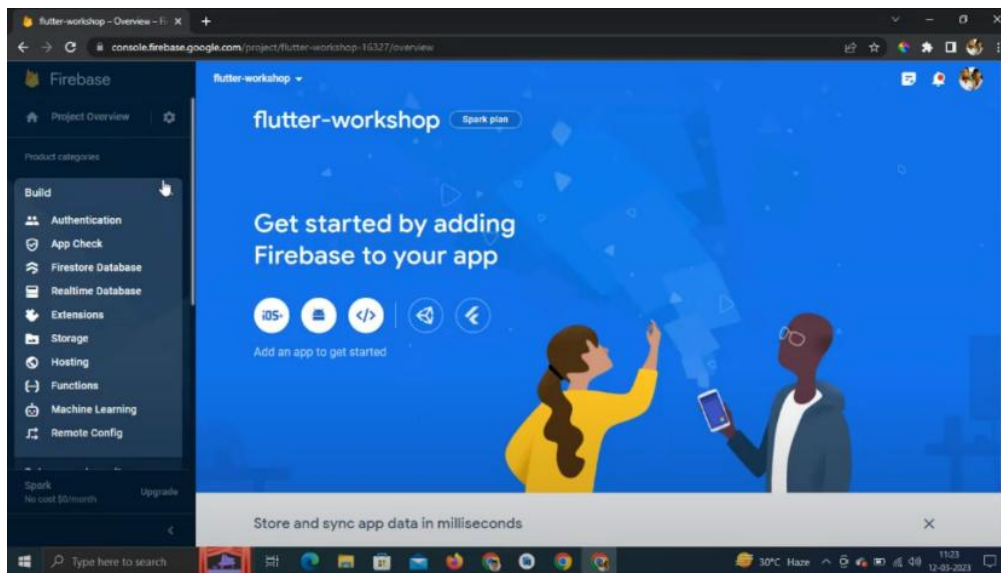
flutter-workshop – Overview – Fi ×

console.firebase.google.com/project/flutter-workshop-16327/overview

Firebase

Project Overview

Product categories

Build

Authentication

App Check

Firestore Database

Realtime Database

Extensions

Storage

Hosting

Functions

Machine Learning

Remote Config

Spark
No cost $0/month

Upgrade

flutter-workshop

flutter-workshop Spark plan

Get started by adding Firebase to your app

iOS+

Add an app to get started

Store and sync app data in milliseconds

Type here to search

30°C Haze

11:23
12-03-2023